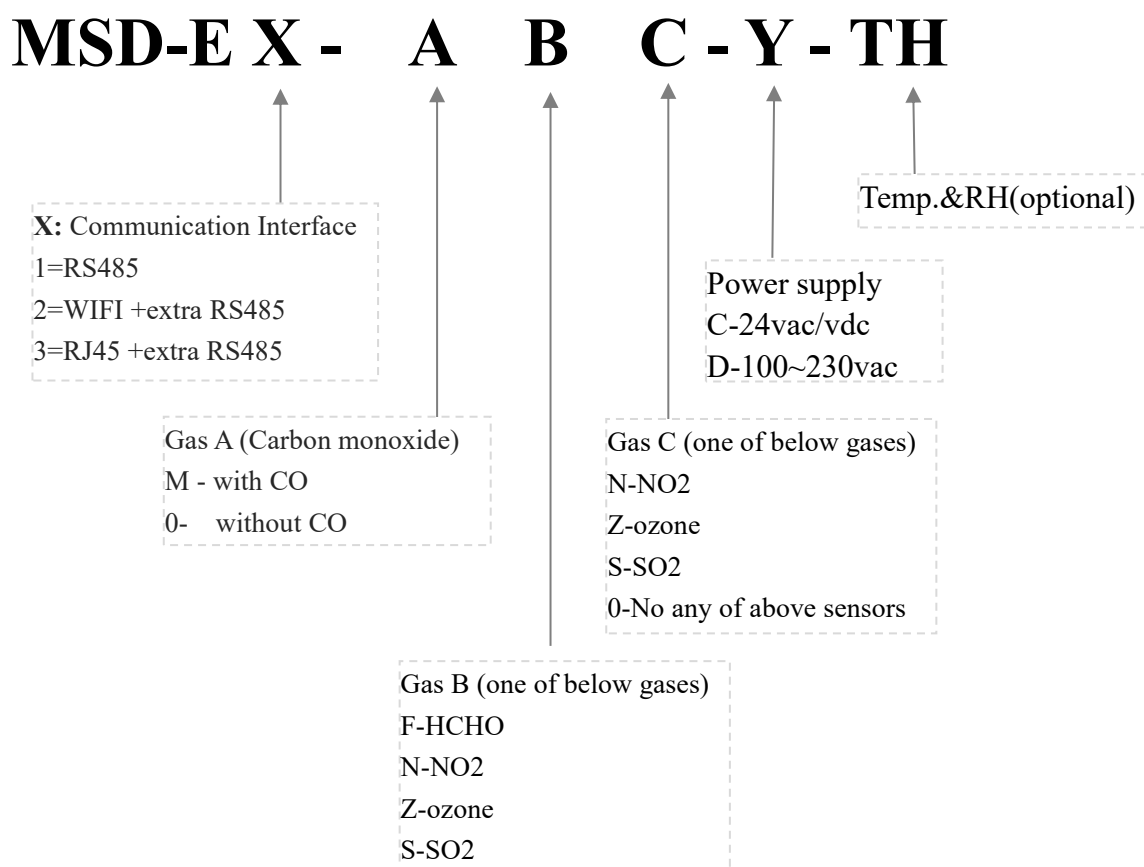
MSD-E X - A B C - Y - TH

Temp.&RH(optional)

X: Communication Interface
1=RS485
2=WIFI +extra RS485
3=RJ45 +extra RS485

Power supply
C-24vac/vdc
D-100~230vac

Gas A (Carbon monoxide)
M - with CO
0- without CO

Gas C (one of below gases)
N-NO2
Z-ozone
S-SO2
0-No any of above sensors

Gas B (one of below gases)
F-HCHO
N-NO2
Z-ozone
S-SO2